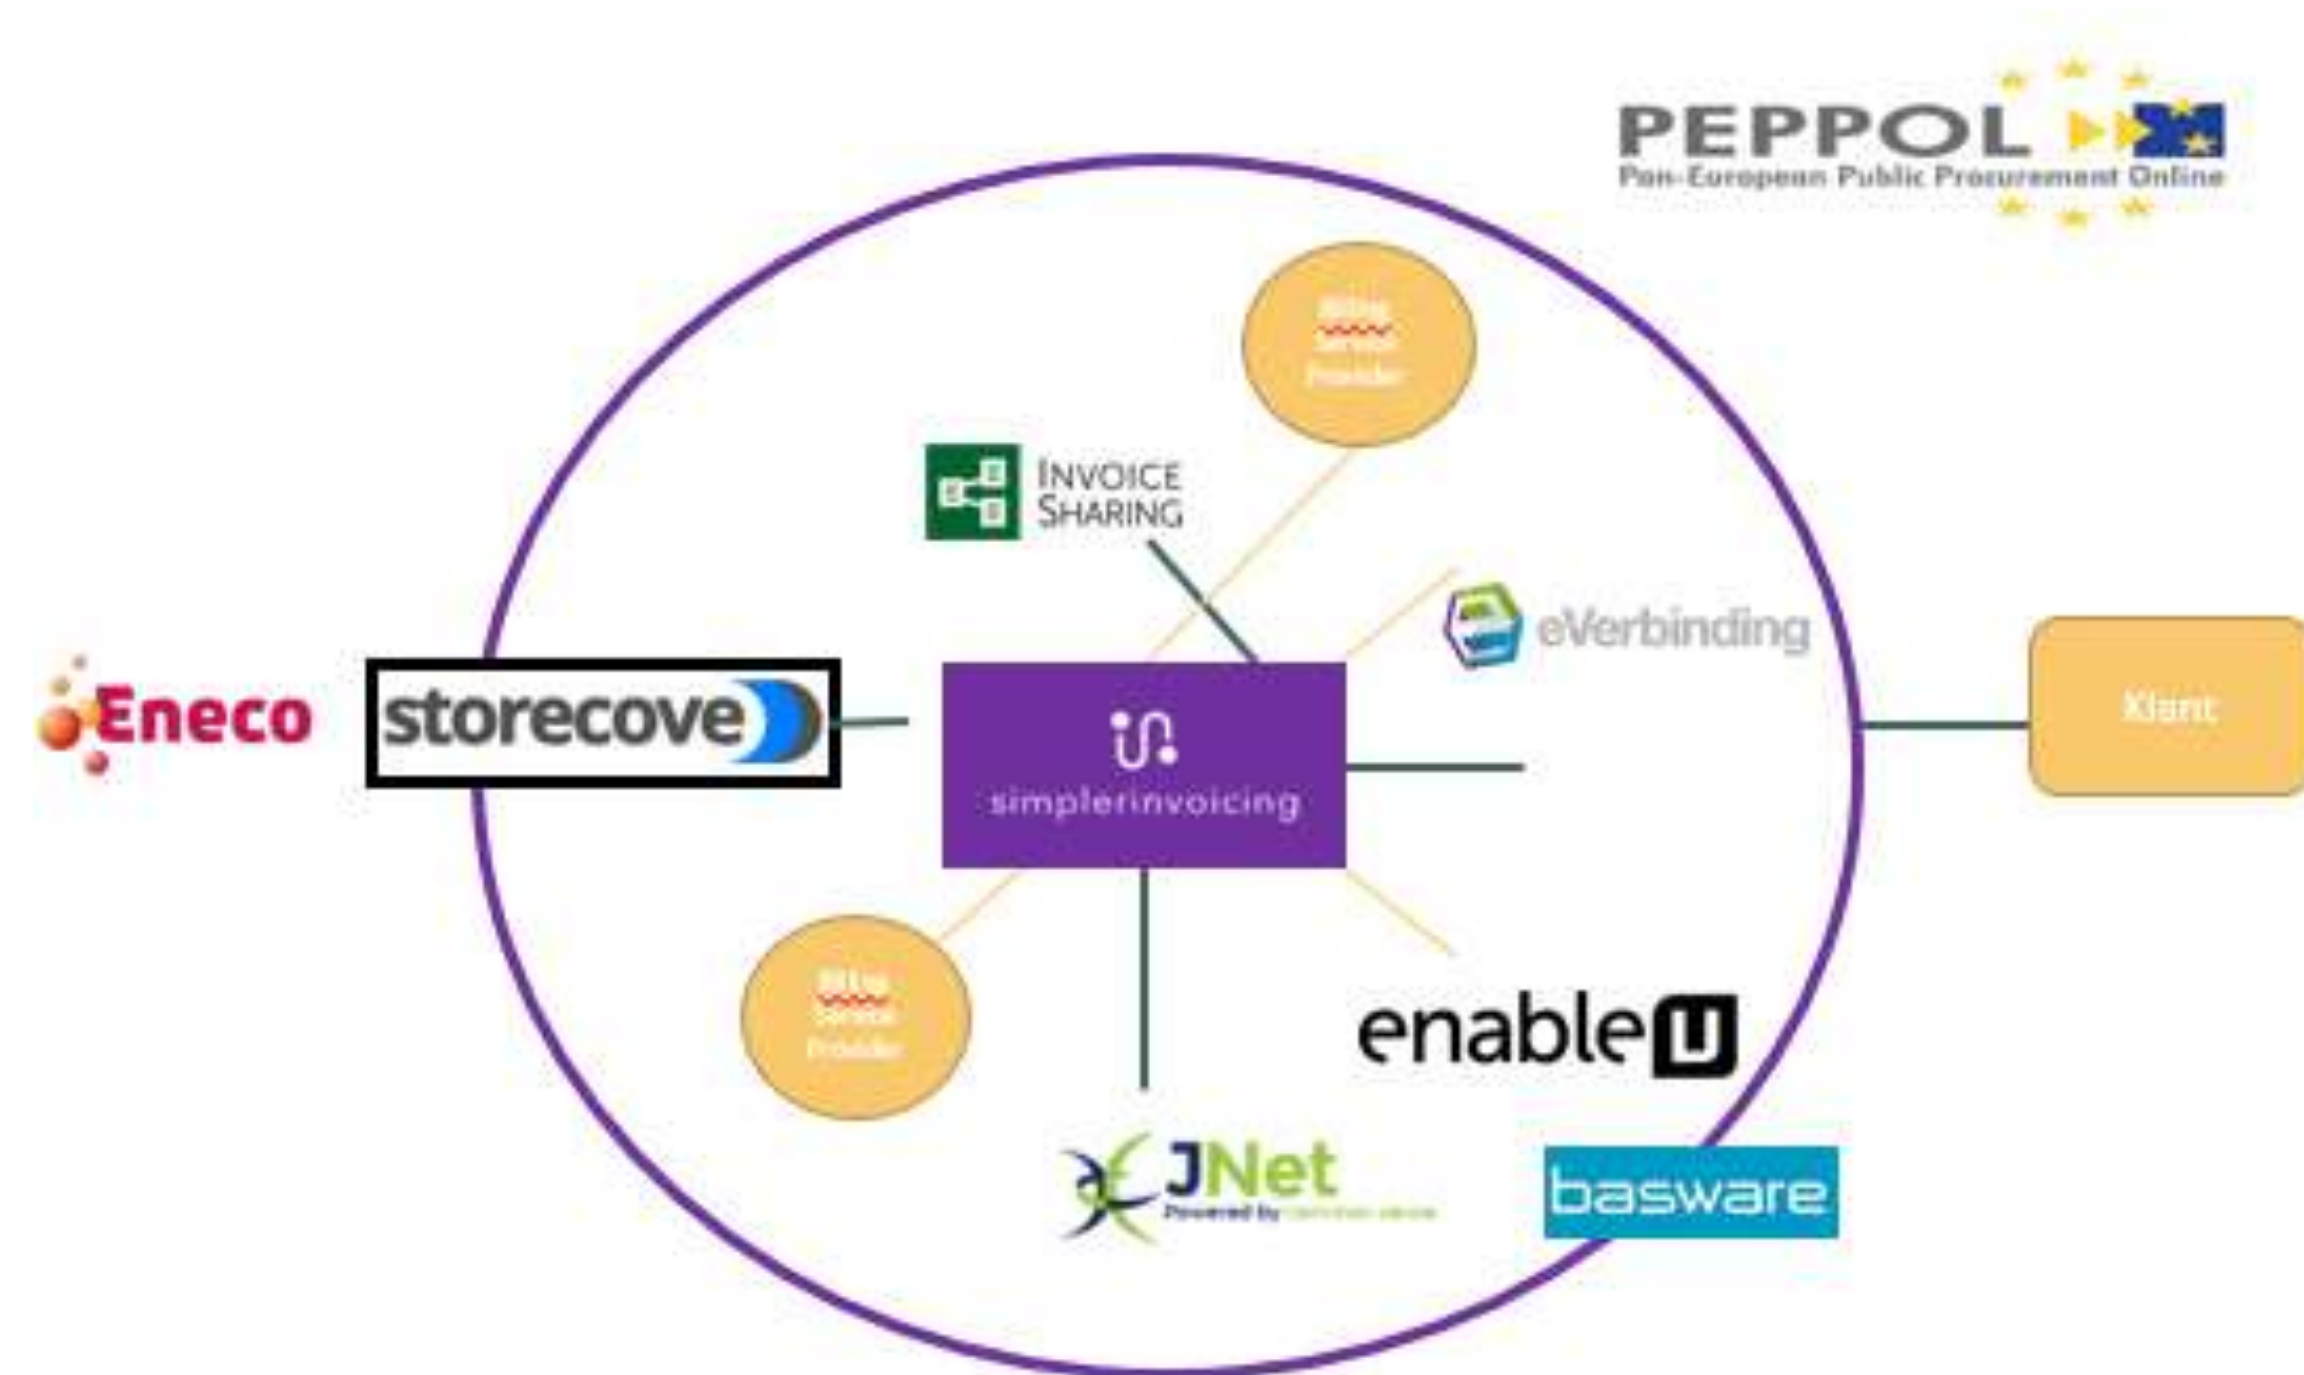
PEPPOL
Pan-European Public Procurement Online

Billing Service Provider

INVOICE SHARING

eVerbinding

Eneco

storecove

simplerinvoicing

Xlant

Billing Service Provider

enableU

JNet
Powered by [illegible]

basware